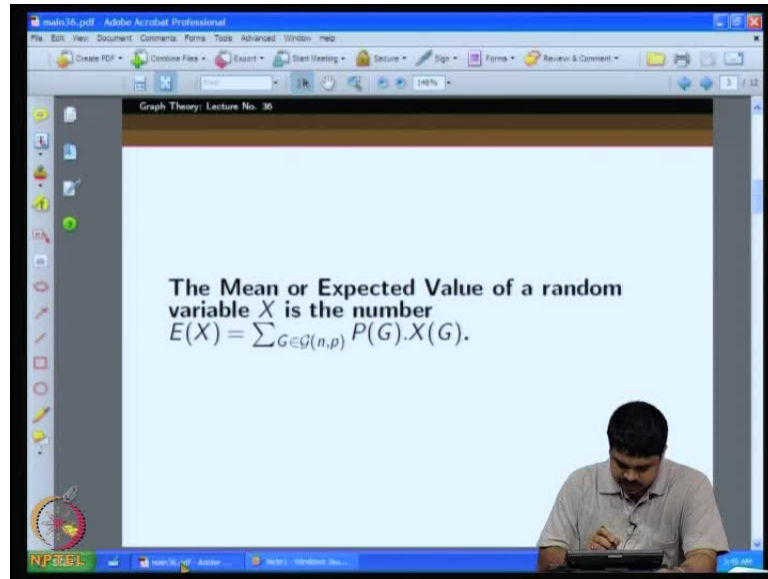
main36.pdf - Adobe Acrobat Professional

File Edit View Document Comments Forms Tools Advanced Window Help

Create PDF Combine Files Export Start Meeting Secure Sign Forms Review & Comment

Find 148% 3 / 12

Graph Theory: Lecture No. 36

The Mean or Expected Value of a random variable $X$ is the number $E(X) = \sum_{G \in \mathcal{G}(n,p)} P(G).X(G)$.

NPTEL main36.pdf - Adobe ... Note1 - Windows Jou...

3:45 AM